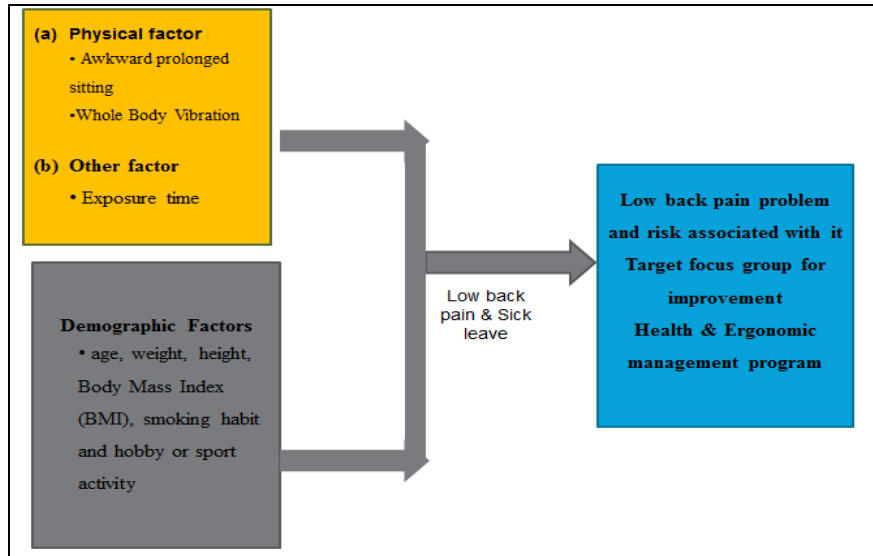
(a) Physical factor
• Awkward prolonged sitting
•Whole Body Vibration

(b) Other factor
• Exposure time

Demographic Factors
• age, weight, height, Body Mass Index (BMI), smoking habit and hobby or sport activity

Low back pain & Sick leave

Low back pain problem and risk associated with it
Target focus group for improvement
Health & Ergonomic management program